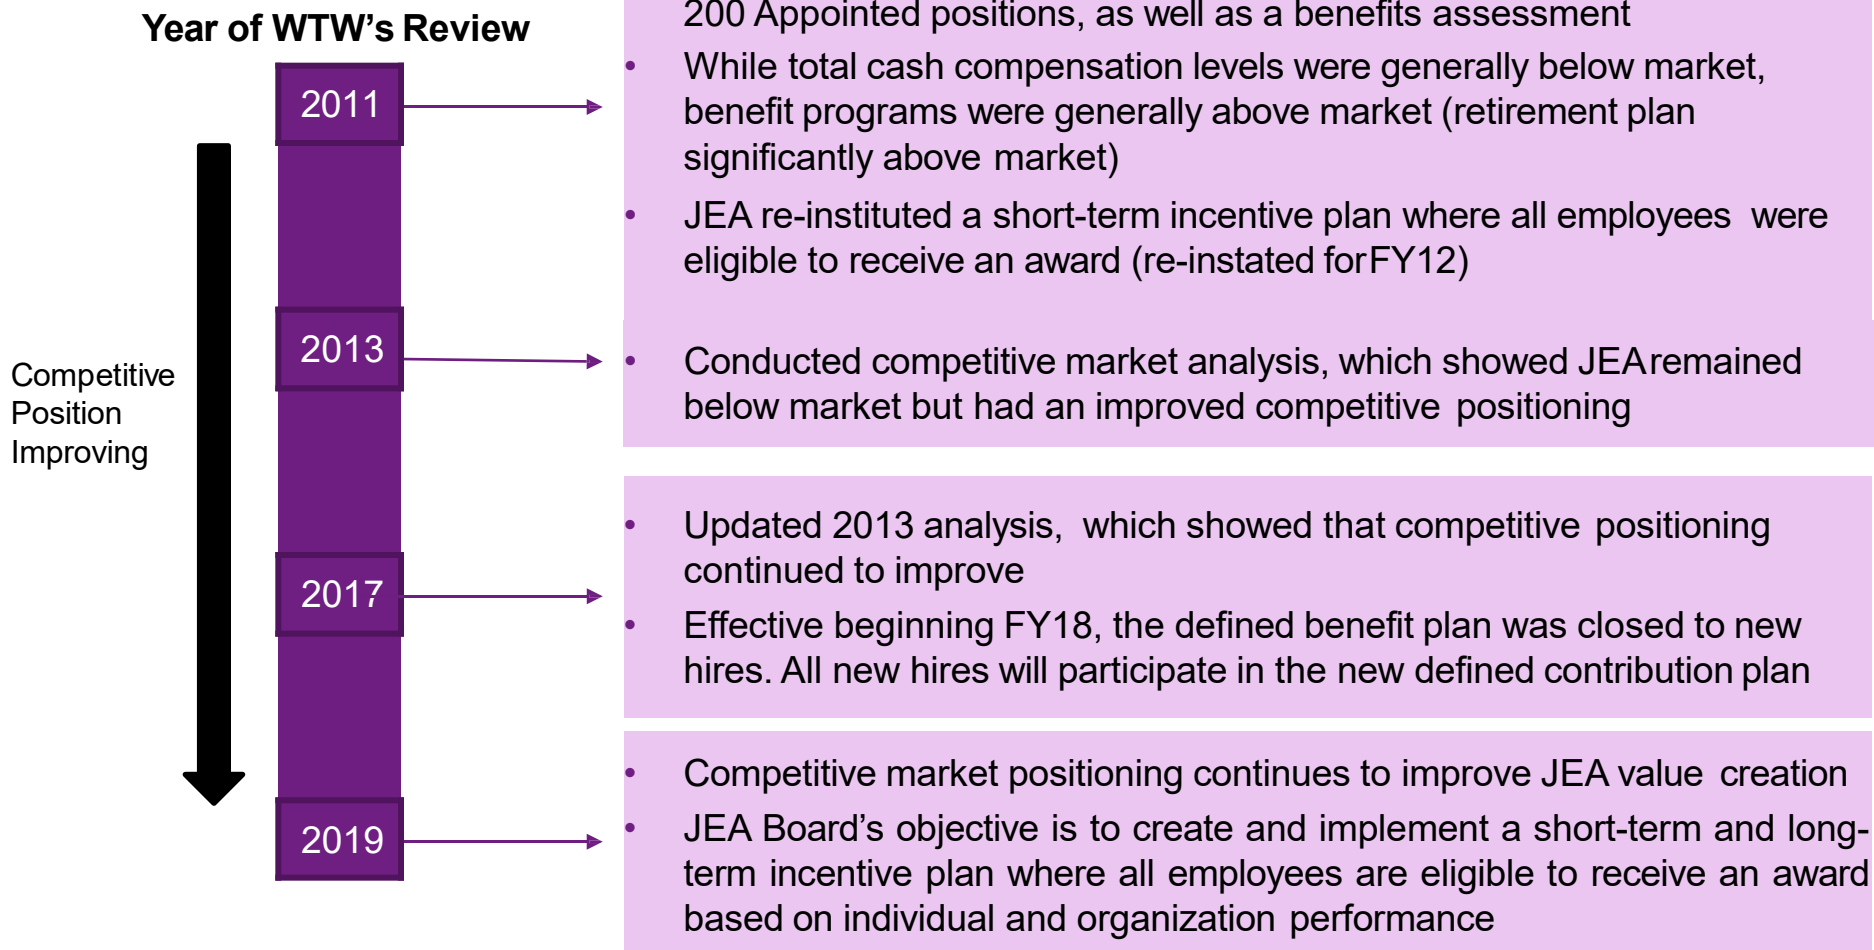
Year of WTW's Review

2011

2013

2017

2019

Competitive Position Improving

200 Appointed positions, as well as a benefits assessment

- While total cash compensation levels were generally below market, benefit programs were generally above market (retirement plan significantly above market)
- JEA re-instituted a short-term incentive plan where all employees were eligible to receive an award (re-instated for FY12)

- Conducted competitive market analysis, which showed JEA remained below market but had an improved competitive positioning

- Updated 2013 analysis, which showed that competitive positioning continued to improve
- Effective beginning FY18, the defined benefit plan was closed to new hires. All new hires will participate in the new defined contribution plan

- Competitive market positioning continues to improve JEA value creation
- JEA Board's objective is to create and implement a short-term and long-term incentive plan where all employees are eligible to receive an award based on individual and organization performance